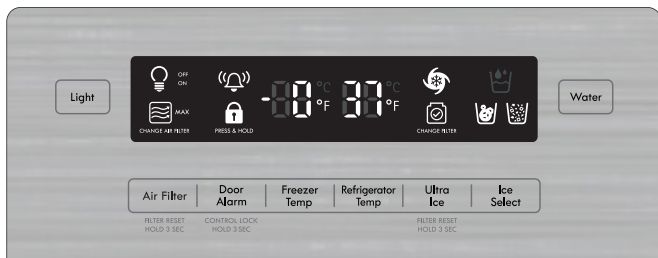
Light

OFF
ON

MAX
CHANGE AIR FILTER

PRESS & HOLD

-88 °C °F 88 °C °F

CHANGE FILTER

Water

Air Filter
FILTER RESET HOLD 3 SEC

Door Alarm
CONTROL LOCK HOLD 3 SEC

Freezer Temp

Refrigerator Temp

Ultra Ice
FILTER RESET HOLD 3 SEC

Ice Select